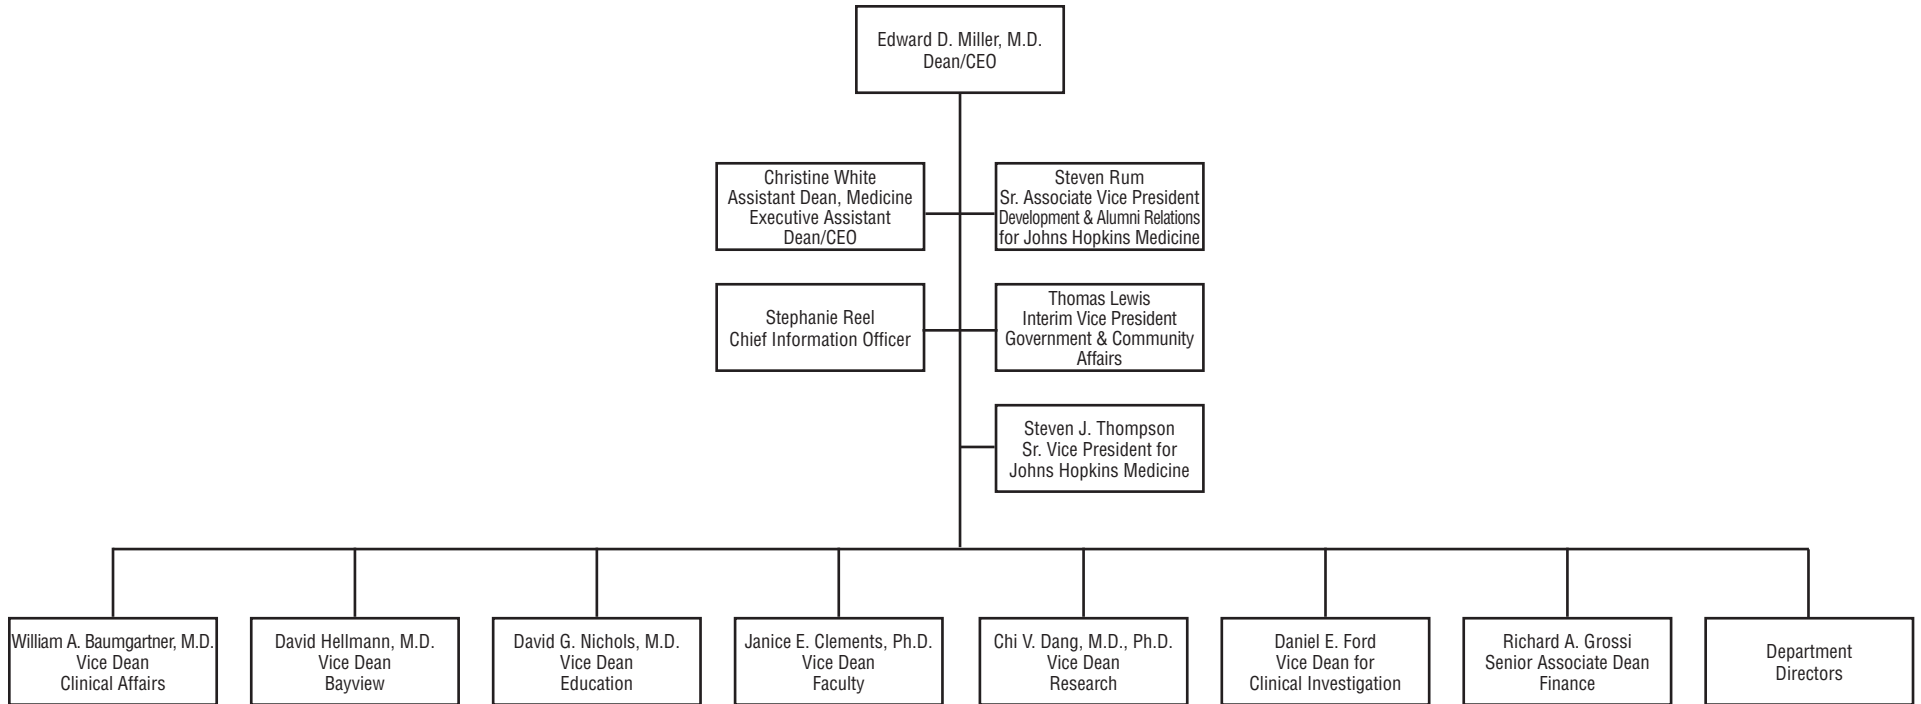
Edward D. Miller, M.D.
Dean/CEO

Christine White
Assistant Dean, Medicine
Executive Assistant
Dean/CEO

Steven Rum
Sr. Associate Vice President
Development & Alumni Relations
for Johns Hopkins Medicine

Stephanie Reel
Chief Information Officer

Thomas Lewis
Interim Vice President
Government & Community
Affairs

Steven J. Thompson
Sr. Vice President for
Johns Hopkins Medicine

William A. Baumgartner, M.D.
Vice Dean
Clinical Affairs

David Hellmann, M.D.
Vice Dean
Bayview

David G. Nichols, M.D.
Vice Dean
Education

Janice E. Clements, Ph.D.
Vice Dean
Faculty

Chi V. Dang, M.D., Ph.D.
Vice Dean
Research

Daniel E. Ford
Vice Dean for
Clinical Investigation

Richard A. Grossi
Senior Associate Dean
Finance

Department
Directors